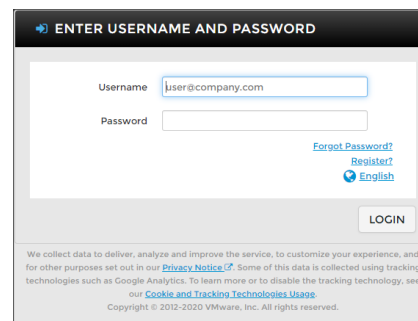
ENTER USERNAME AND PASSWORD

Username user@company.com

Password

Forgot Password?
Register?
English

LOGIN

We collect data to deliver, analyze and improve the service, to customize your experience, and for other purposes set out in our Privacy Notice. Some of this data is collected using tracking technologies such as Google Analytics. To learn more or to disable the tracking technology, see our Cookie and Tracking Technologies Usage.
Copyright © 2012-2020 VMware, Inc. All rights reserved.